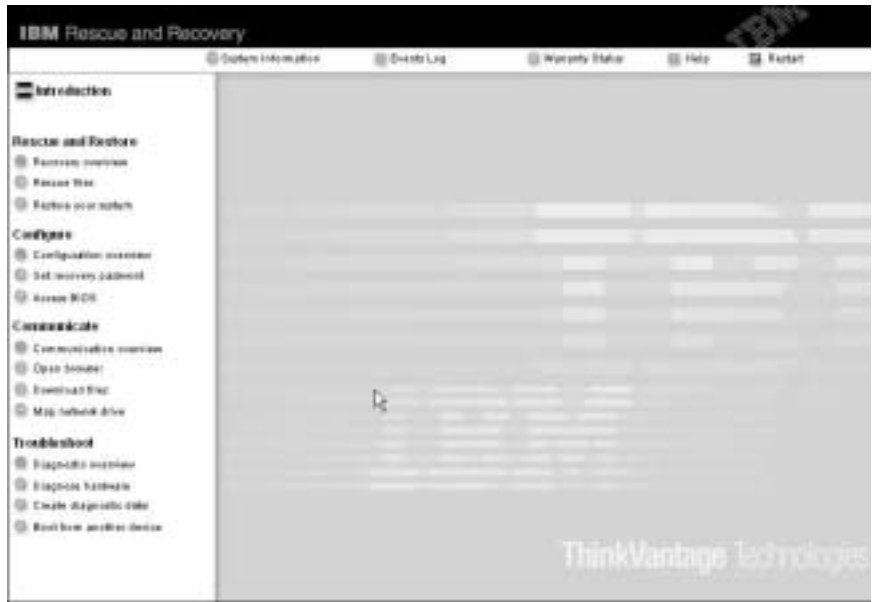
IBM Rescue and Recovery

IBM

System Information
Events Log
Warranty Status
Help
Restart

Introduction

Rescue and Restore
Recovery overview
Rescue files
Restore your system

Configure
Configuration overview
Set recovery password
Access BIOS

Communicate
Communication overview
Open browser
Download files
Map network drive

Troubleshoot
Diagnostic overview
Diagnose hardware
Create diagnostic disks
Boot from another device

ThinkVantage Technologies